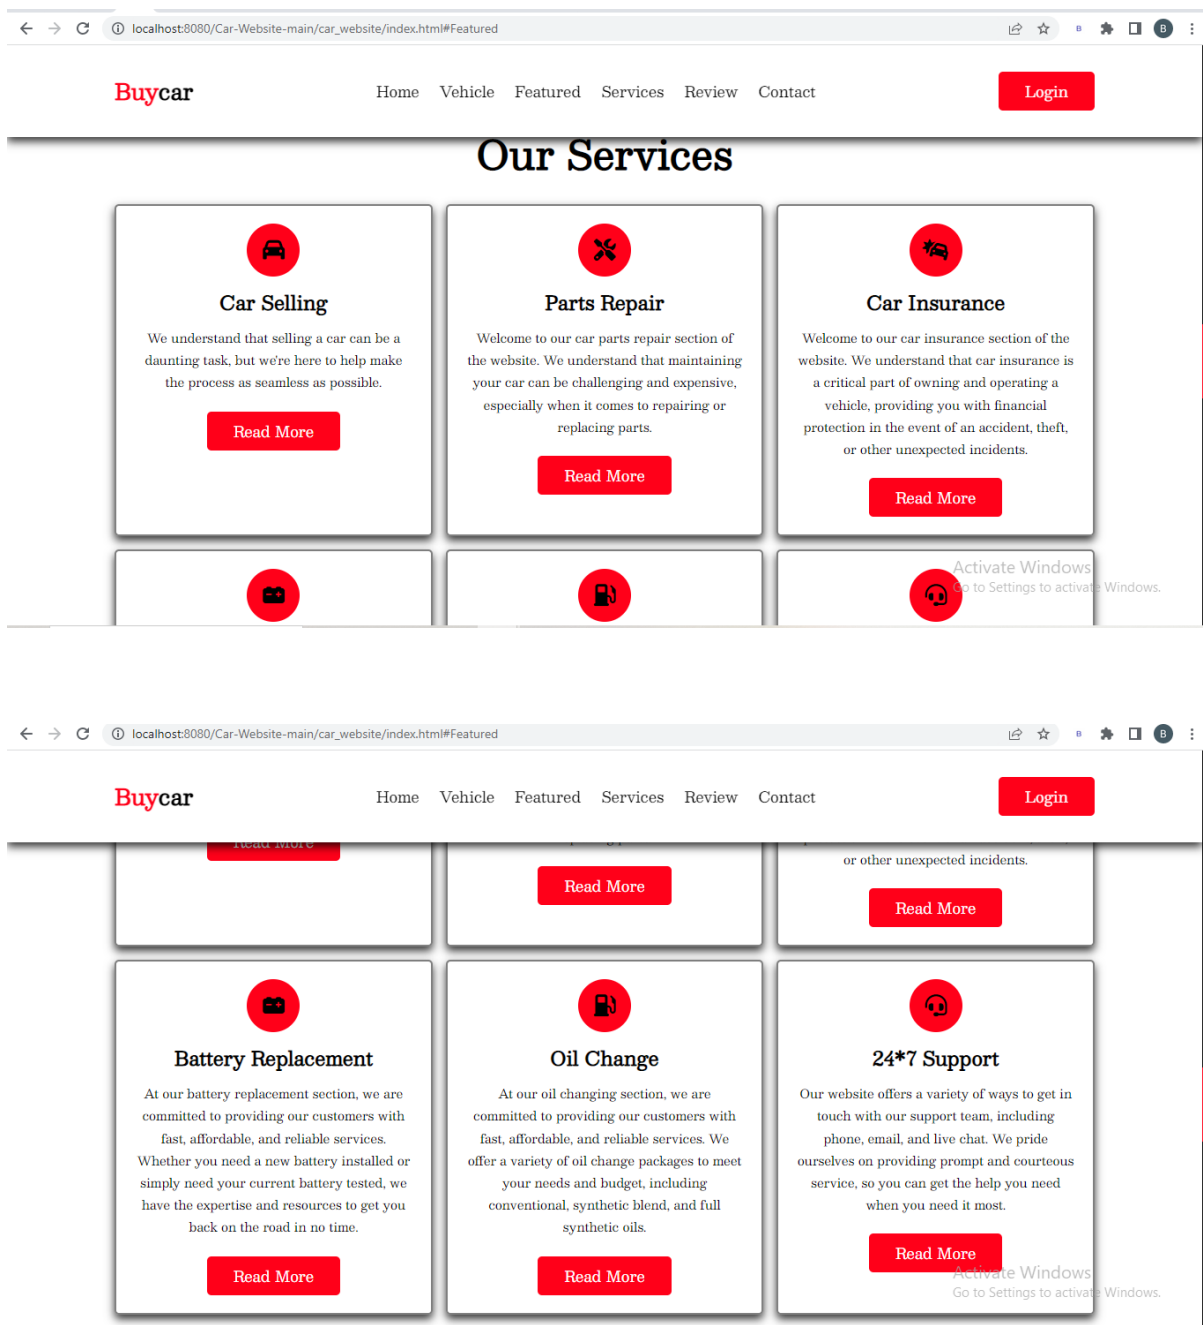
localhost:8080/Car-Website-main/car_website/index.html#Featured

Buycar

Home Vehicle Featured Services Review Contact

Login

Our Services

Car Selling

We understand that selling a car can be a daunting task, but we're here to help make the process as seamless as possible.

Read More

Parts Repair

Welcome to our car parts repair section of the website. We understand that maintaining your car can be challenging and expensive, especially when it comes to repairing or replacing parts.

Read More

Car Insurance

Welcome to our car insurance section of the website. We understand that car insurance is a critical part of owning and operating a vehicle, providing you with financial protection in the event of an accident, theft, or other unexpected incidents.

Read More

Activate Windows
Go to Settings to activate Windows.

localhost:8080/Car-Website-main/car_website/index.html#Featured

Buycar

Home Vehicle Featured Services Review Contact

Login

Read More

or other unexpected incidents.

Read More

Read More

Battery Replacement

At our battery replacement section, we are committed to providing our customers with fast, affordable, and reliable services. Whether you need a new battery installed or simply need your current battery tested, we have the expertise and resources to get you back on the road in no time.

Read More

Oil Change

At our oil changing section, we are committed to providing our customers with fast, affordable, and reliable services. We offer a variety of oil change packages to meet your needs and budget, including conventional, synthetic blend, and full synthetic oils.

Read More

24*7 Support

Our website offers a variety of ways to get in touch with our support team, including phone, email, and live chat. We pride ourselves on providing prompt and courteous service, so you can get the help you need when you need it most.

Read More

Activate Windows
Go to Settings to activate Windows.